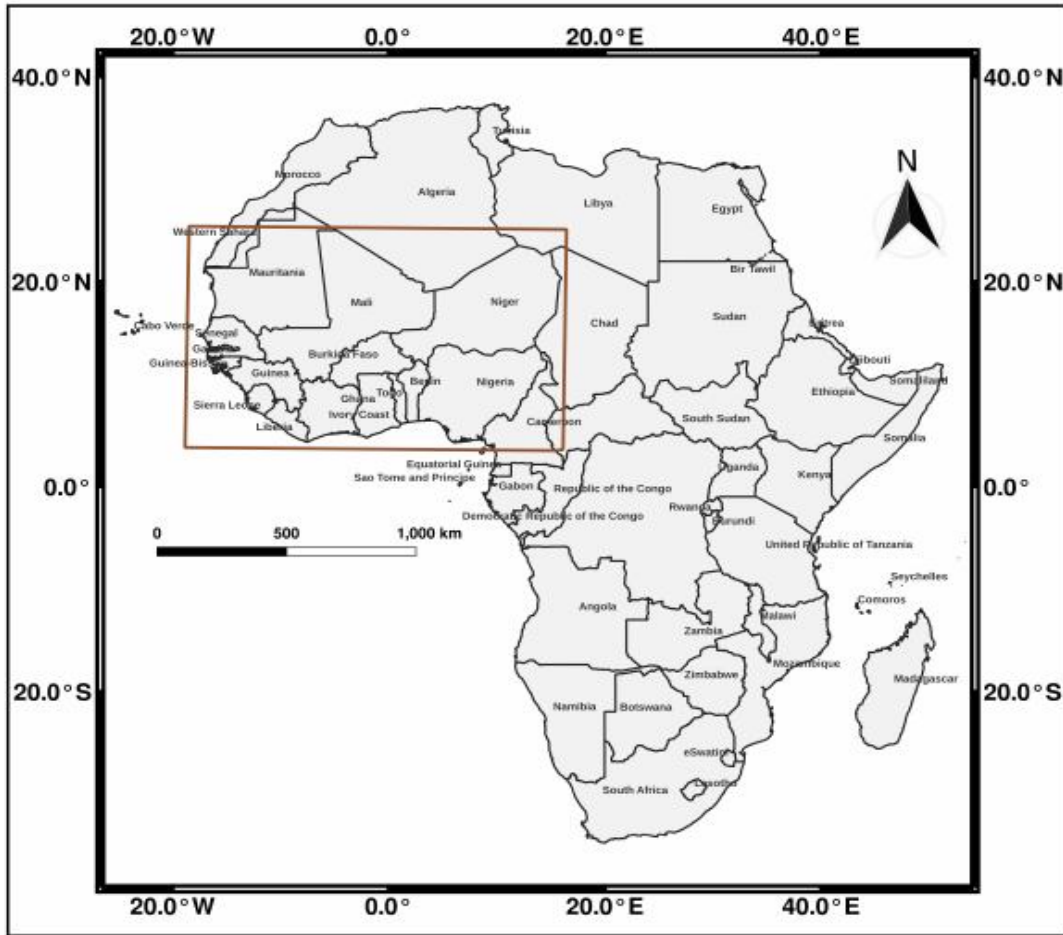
20.0° W 0.0° 20.0° E 40.0° E

40.0° N 40.0° N

20.0° N 20.0° N

0.0° 0.0°

20.0° S 20.0° S

N

Tunisia
Morocco
Algeria
Libya
Egypt
Western Sahara
Mauritania
Bir Tawil
Mali
Niger
Cabo Verde
Senegal
Chad
Sudan
Eritrea
Gambia
Guinea-Bissau
Burkina Faso
Djibouti
Guinea
Benin
Nigeria
Somaliland
Ethiopia
Togo
Sierra Leone
Ghana
Ivory Coast
Liberia
Cameroon
South Sudan
Somalia
Equatorial Guinea
Sao Tome and Principe
Uganda
Kenya
Gabon
Republic of the Congo
Rwanda
Democratic Republic of the Congo
Burundi
United Republic of Tanzania
Seychelles
Comoros
Angola
Zambia
Malawi
Mozambique
Zimbabwe
Madagascar
Namibia
Botswana
eSwatini
Lesotho
South Africa

0 500 1,000 km

20.0° W 0.0° 20.0° E 40.0° E